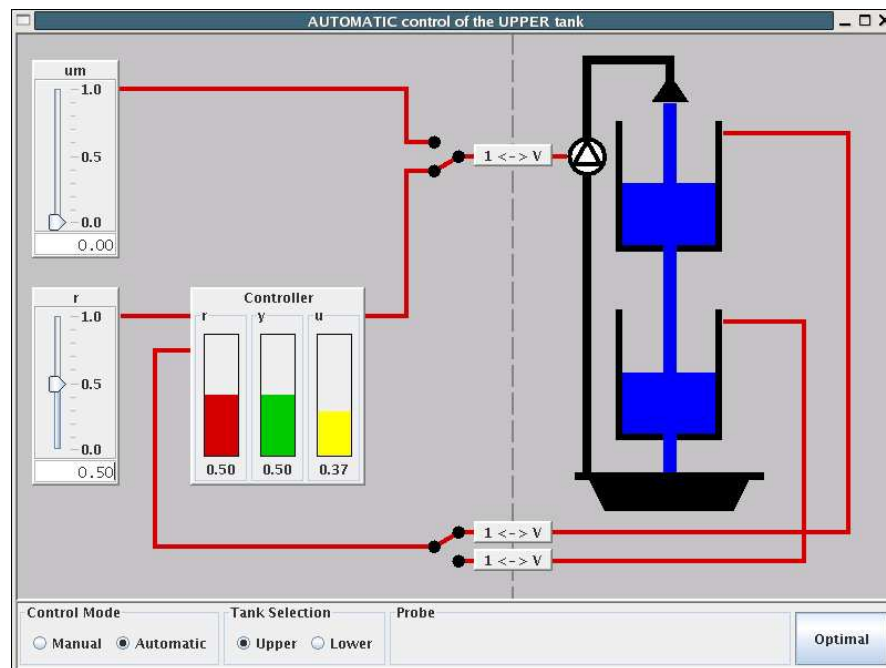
AUTOMATIC control of the UPPER tank

um
1.0
0.5
0.0
0.00

1 <-> V

r
1.0
0.5
0.0
0.50

Controller
r
y
u
0.50
0.50
0.37

1 <-> V
1 <-> V

Control Mode
Manual
Automatic

Tank Selection
Upper
Lower

Probe

Optimal